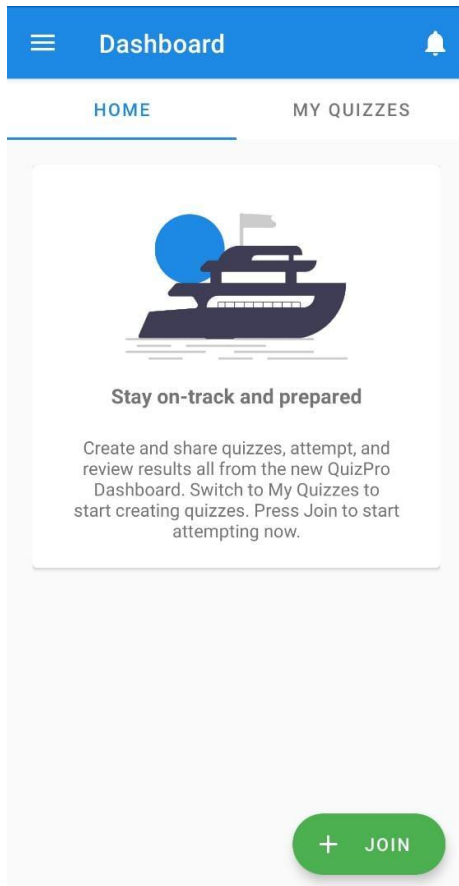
Dashboard

HOME

MY QUIZZES

Stay on-track and prepared

Create and share quizzes, attempt, and review results all from the new QuizPro Dashboard. Switch to My Quizzes to start creating quizzes. Press Join to start attempting now.

+ JOIN